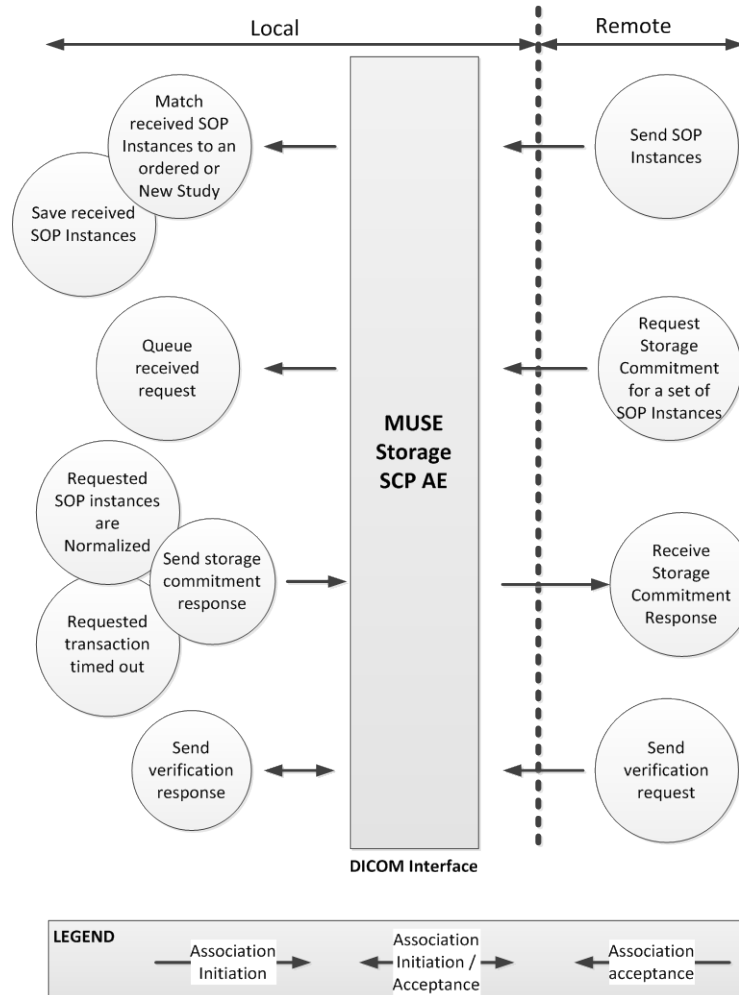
Local

Remote

Match received SOP Instances to an ordered or New Study

Save received SOP Instances

Send SOP Instances

Queue received request

Request Storage Commitment for a set of SOP Instances

MUSE Storage SCP AE

Requested SOP instances are Normalized

Send storage commitment response

Requested transaction timed out

Receive Storage Commitment Response

Send verification response

Send verification request

DICOM Interface

LEGEND

Association Initiation

Association Initiation / Acceptance

Association acceptance